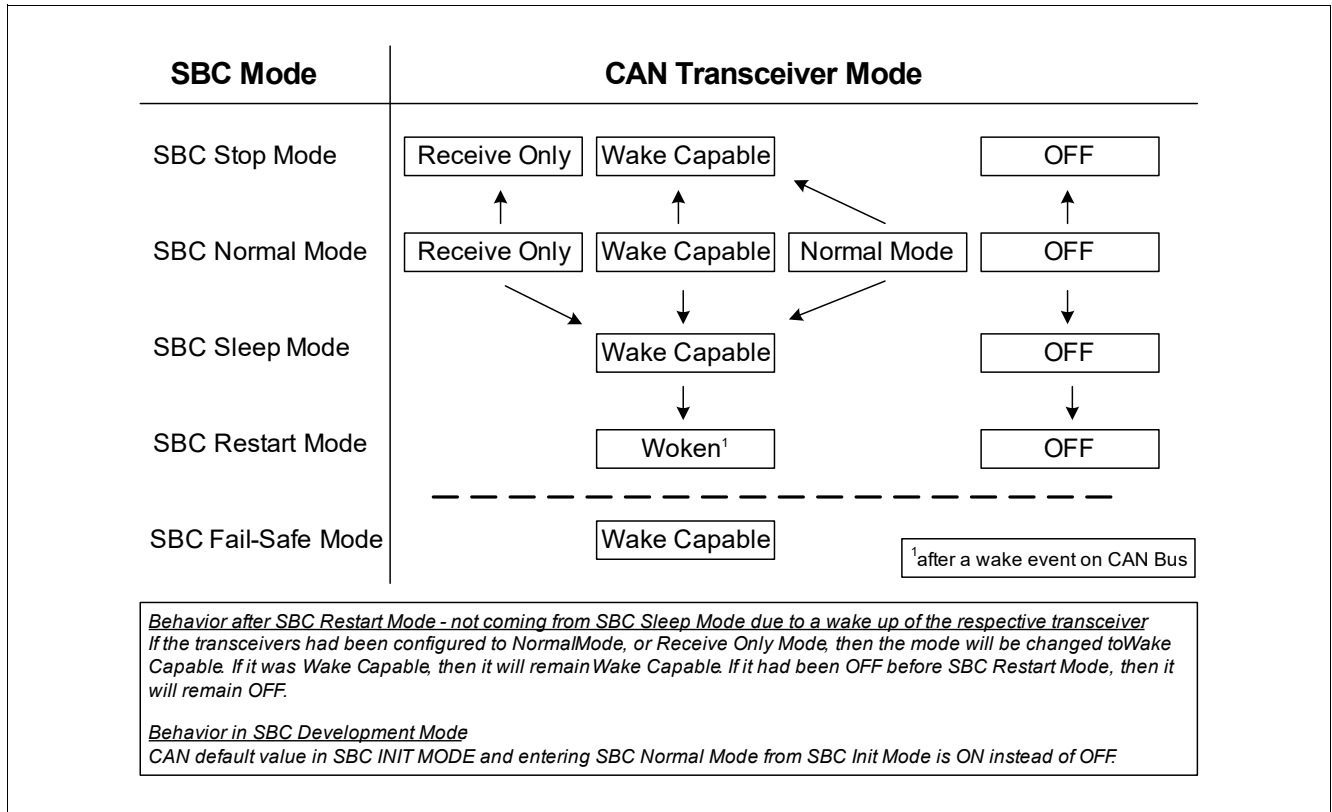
SBC Mode

CAN Transceiver Mode

SBC Stop Mode

Receive Only

Wake Capable

OFF

SBC Normal Mode

Receive Only

Wake Capable

Normal Mode

OFF

SBC Sleep Mode

Wake Capable

OFF

SBC Restart Mode

Woken$^1$

OFF

SBC Fail-Safe Mode

Wake Capable

$^1$after a wake event on CAN Bus

Behavior after SBC Restart Mode - not coming from SBC Sleep Mode due to a wake up of the respective transceiver
If the transceivers had been configured to NormalMode, or Receive Only Mode, then the mode will be changed toWake Capable. If it was Wake Capable, then it will remainWake Capable. If it had been OFF before SBC Restart Mode, then it will remain OFF.

Behavior in SBC Development Mode
CAN default value in SBC INIT MODE and entering SBC Normal Mode from SBC Init Mode is ON instead of OFF.